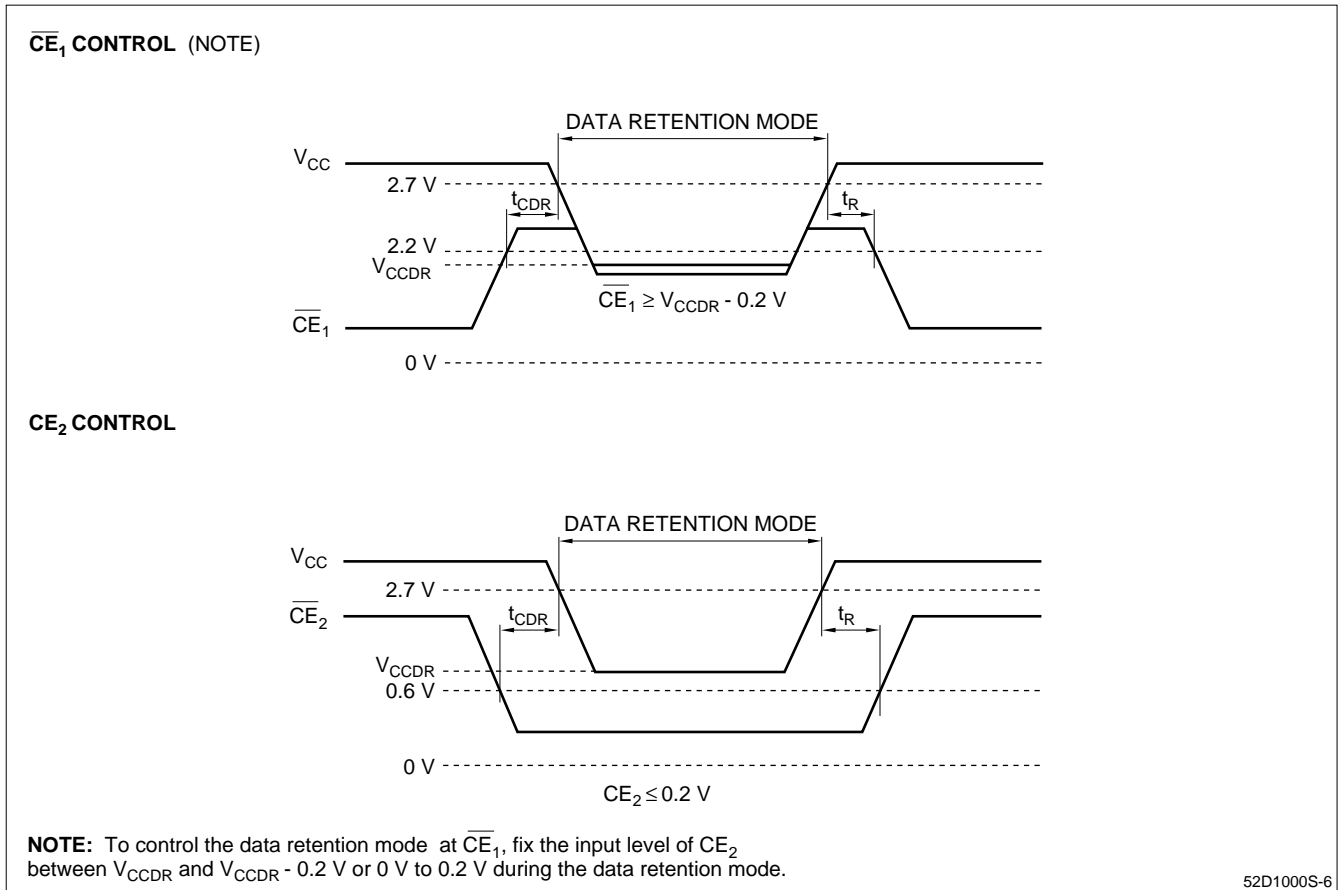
$\overline{CE}_1$ CONTROL (NOTE)

DATA RETENTION MODE

$V_{CC}$

2.7 V

$t_{CDR}$

$t_R$

2.2 V

$V_{CCDR}$

$\overline{CE}_1$

$\overline{CE}_1 \geq V_{CCDR}$ - 0.2 V

0 V

$CE_2$ CONTROL

DATA RETENTION MODE

$V_{CC}$

2.7 V

$\overline{CE}_2$

$t_{CDR}$

$t_R$

$V_{CCDR}$

0.6 V

0 V

$CE_2 \leq 0.2$ V

NOTE: To control the data retention mode at $\overline{CE}_1$, fix the input level of $CE_2$ between $V_{CCDR}$ and $V_{CCDR}$ - 0.2 V or 0 V to 0.2 V during the data retention mode.

52D1000S-6